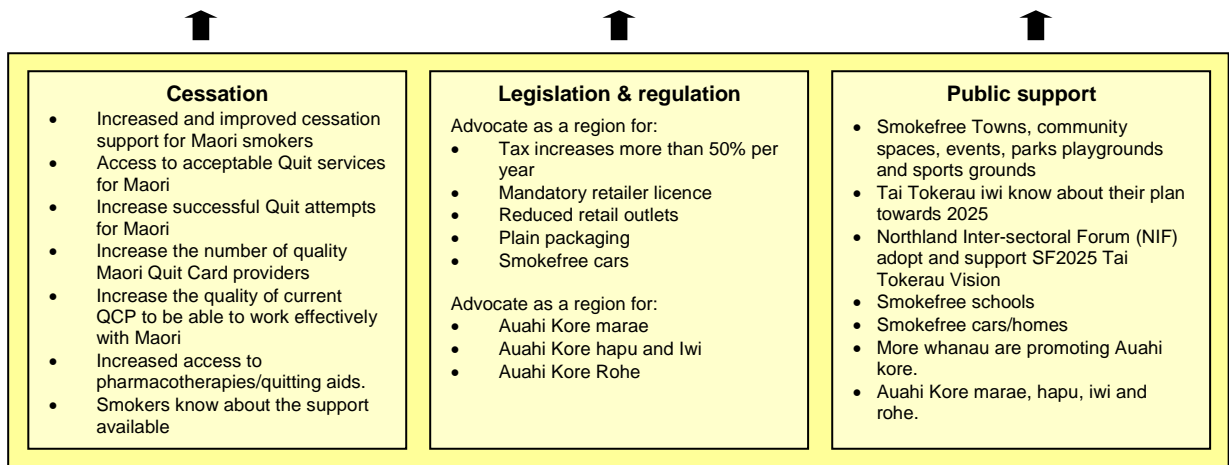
**Cessation**

- Increased and improved cessation support for Maori smokers
- Access to acceptable Quit services for Maori
- Increase successful Quit attempts for Maori
- Increase the number of quality Maori Quit Card providers
- Increase the quality of current QCP to be able to work effectively with Maori
- Increased access to pharmacotherapies/quitting aids.
- Smokers know about the support available

**Legislation & regulation**

Advocate as a region for:

- Tax increases more than 50% per year
- Mandatory retailer licence
- Reduced retail outlets
- Plain packaging
- Smokefree cars

Advocate as a region for:

- Auahi Kore marae
- Auahi Kore hapu and Iwi
- Auahi Kore Rohe

**Public support**

- Smokefree Towns, community spaces, events, parks playgrounds and sports grounds
- Tai Tokerau iwi know about their plan towards 2025
- Northland Inter-sectoral Forum (NIF) adopt and support SF2025 Tai Tokerau Vision
- Smokefree schools
- Smokefree cars/homes
- More whanau are promoting Auahi kore.
- Auahi Kore marae, hapu, iwi and rohe.